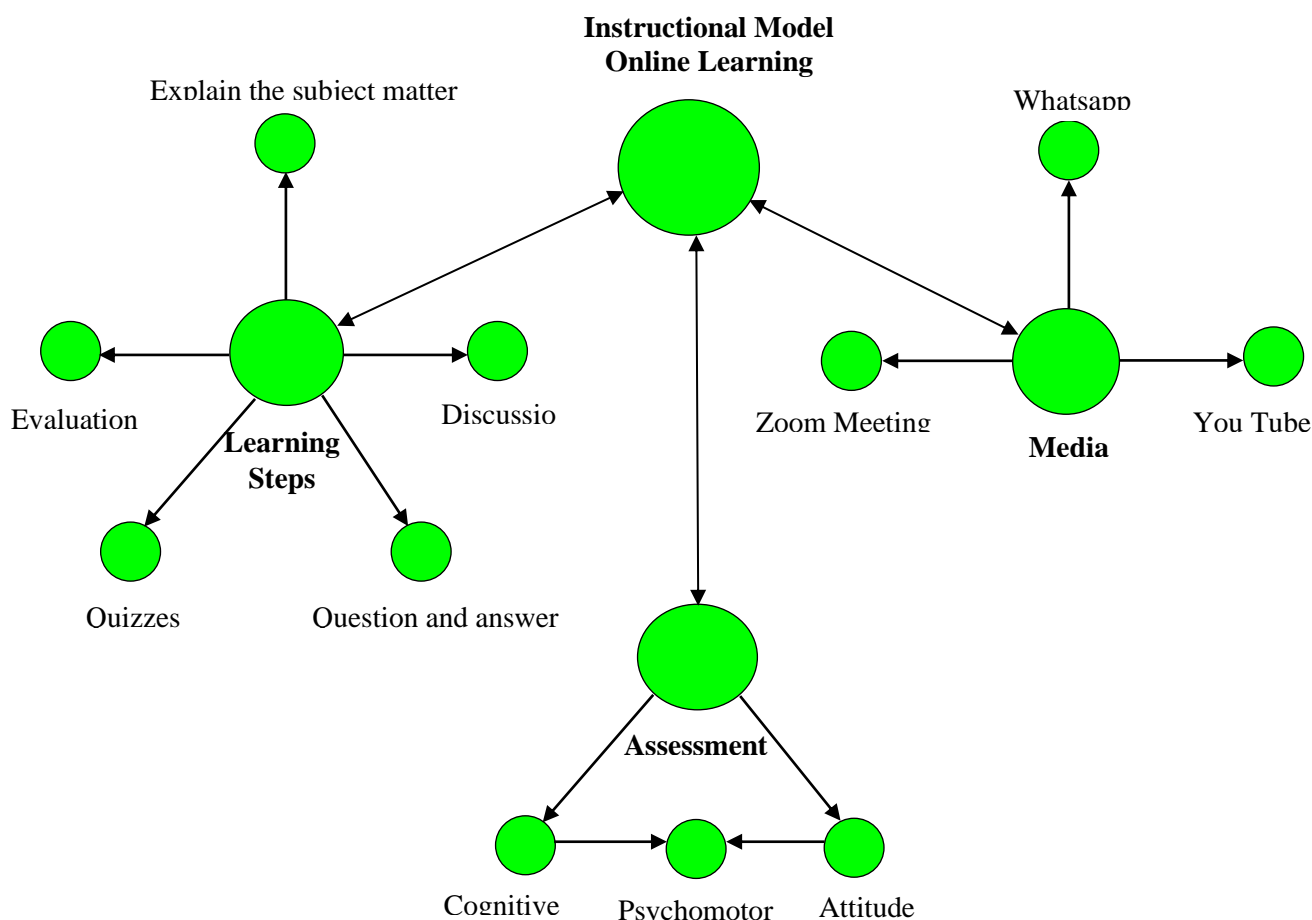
Instructional Model Online Learning

Explain the subject matter

Whatsapp

Evaluation

Learning Steps

Discussio

Zoom Meeting

Media

You Tube

Quizzes

Question and answer

Assessment

Cognitive

Psychomotor

Attitude